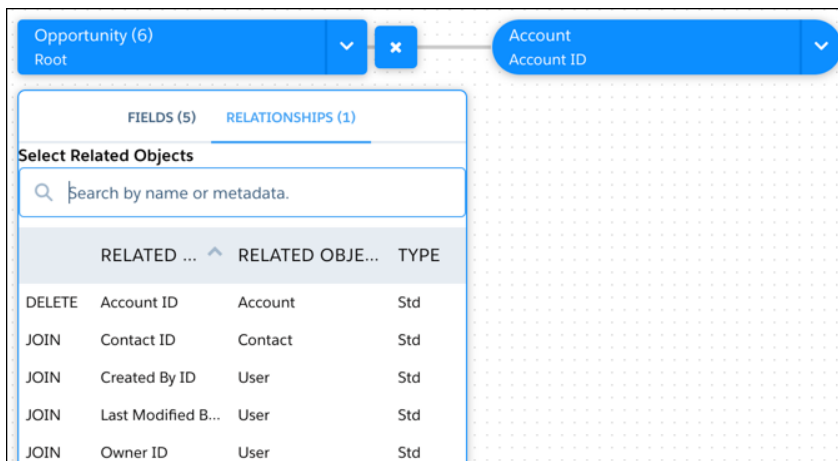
Opportunity (6)
Root

Account
Account ID

FIELDS (5) RELATIONSHIPS (1)

Select Related Objects

Search by name or metadata.

|  | RELATED ... | RELATED OBJE... | TYPE |
|---|---|---|---|
| DELETE | Account ID | Account | Std |
| JOIN | Contact ID | Contact | Std |
| JOIN | Created By ID | User | Std |
| JOIN | Last Modified B... | User | Std |
| JOIN | Owner ID | User | Std |